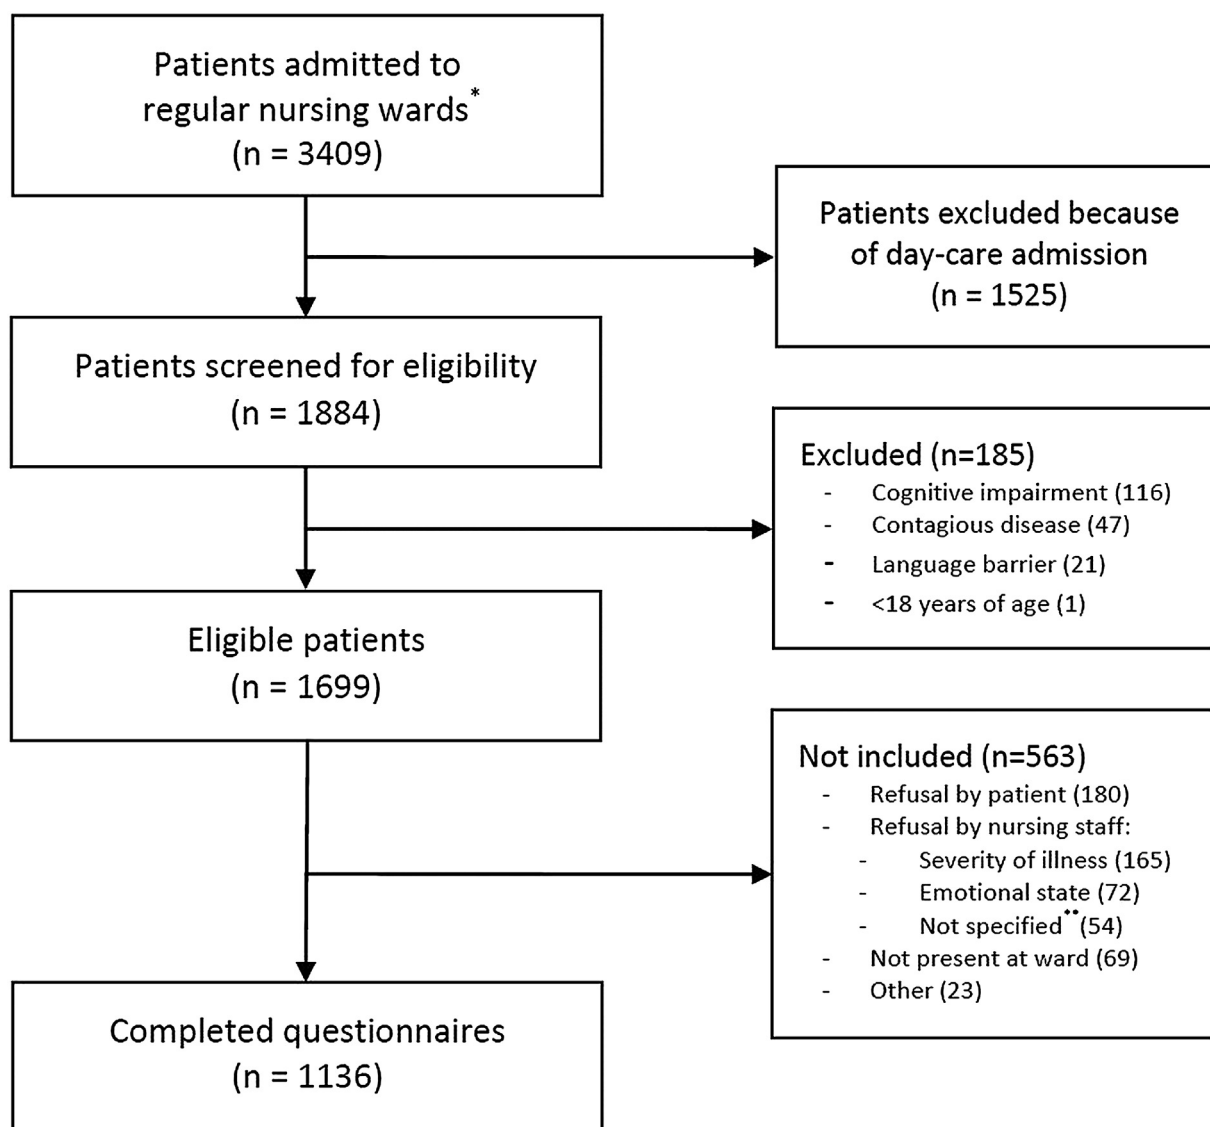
Patients admitted to regular nursing wards*
(n = 3409)

Patients excluded because of day-care admission
(n = 1525)

Patients screened for eligibility
(n = 1884)

Excluded (n=185)
- Cognitive impairment (116)
- Contagious disease (47)
- Language barrier (21)
- <18 years of age (1)

Eligible patients
(n = 1699)

Not included (n=563)
- Refusal by patient (180)
- Refusal by nursing staff:
  - Severity of illness (165)
  - Emotional state (72)
  - Not specified** (54)
- Not present at ward (69)
- Other (23)

Completed questionnaires
(n = 1136)